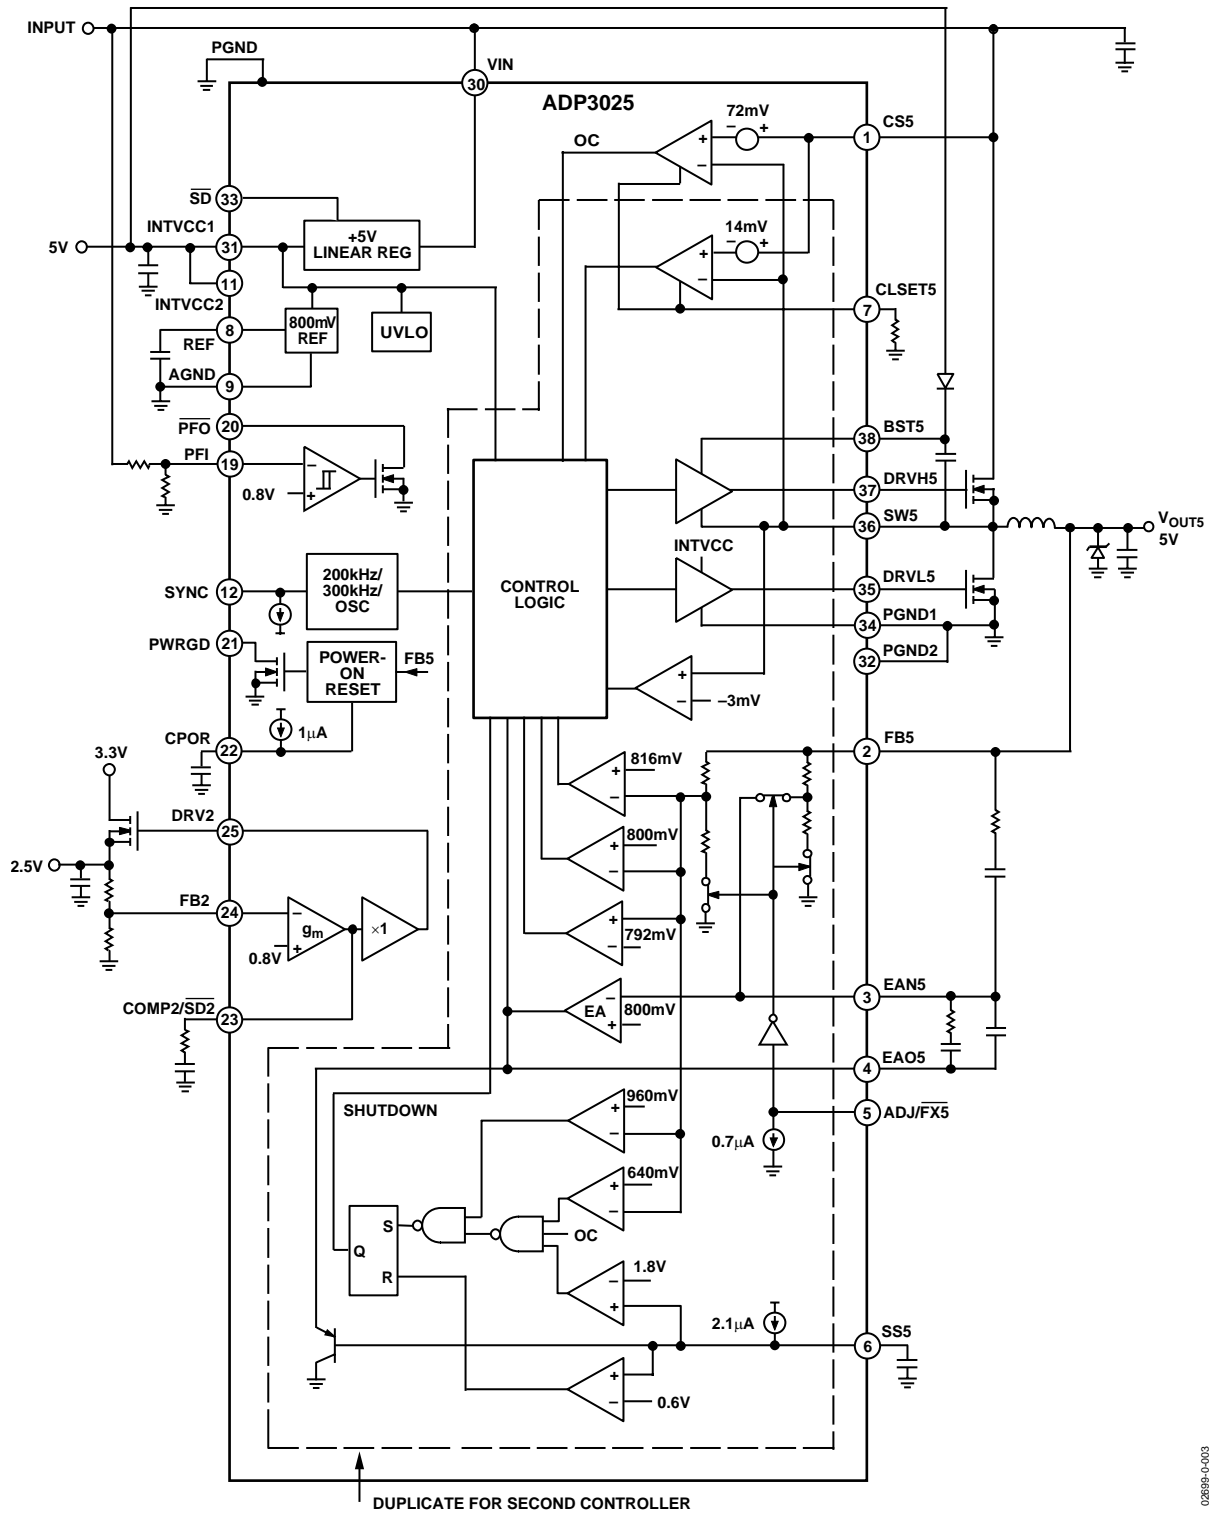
INPUT
PGND
VIN
30
ADP3025
72mV
CS5
1
OC
$\overline{SD}$
33
INTVCC1
+5V LINEAR REG
14mV
5V
31
11
INTVCC2
CLSET5
7
8
800mV REF
UVLO
REF
AGND
9
$\overline{PFO}$
20
BST5
38
PFI
19
DRVH5
37
0.8V
SW5
36
$V_{OUT5}$ 5V
INTVCC
SYNC
12
200kHz/ 300kHz/ OSC
CONTROL LOGIC
DRVL5
35
PGND1
34
PWRGD
21
POWER-ON RESET
FB5
PGND2
32
–3mV
1µA
CPOR
22
FB5
2
3.3V
816mV
DRV2
25
800mV
2.5V
FB2
24
$g_m$
×1
792mV
0.8V
EAN5
3
COMP2/$\overline{SD2}$
23
EA
800mV
EAO5
4
SHUTDOWN
960mV
ADJ/$\overline{FX5}$
5
0.7µA
640mV
S
Q
OC
R
1.8V
2.1µA
SS5
6
0.6V
DUPLICATE FOR SECOND CONTROLLER
02899-0-003